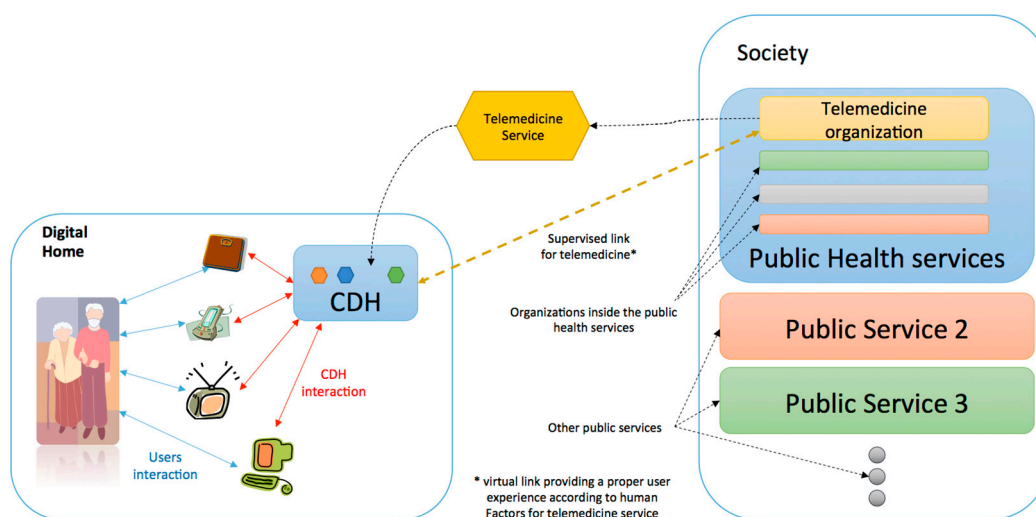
Society

Telemedicine Service

Telemedicine organization

Digital Home

CDH

Supervised link for telemedicine*

Public Health services

Organizations inside the public health services

Public Service 2

CDH interaction

Public Service 3

Other public services

Users interaction

* virtual link providing a proper user experience according to human Factors for telemedicine service